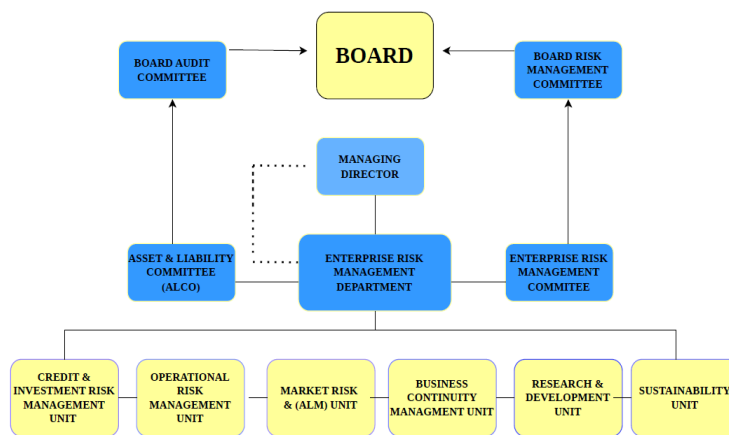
BOARD

BOARD AUDIT COMMITTEE

BOARD RISK MANAGEMENT COMMITTEE

MANAGING DIRECTOR

ASSET & LIABILITY COMMITTEE (ALCO)

ENTERPRISE RISK MANAGEMENT DEPARTMENT

ENTERPRISE RISK MANAGEMENT COMMITEE

CREDIT & INVESTMENT RISK MANAGEMENT UNIT

OPERATIONAL RISK MANAGEMENT UNIT

MARKET RISK & (ALM) UNIT

BUSINESS CONTINUITY MANAGMENT UNIT

RESEARCH & DEVELOPMENT UNIT

SUSTAINABILITY UNIT